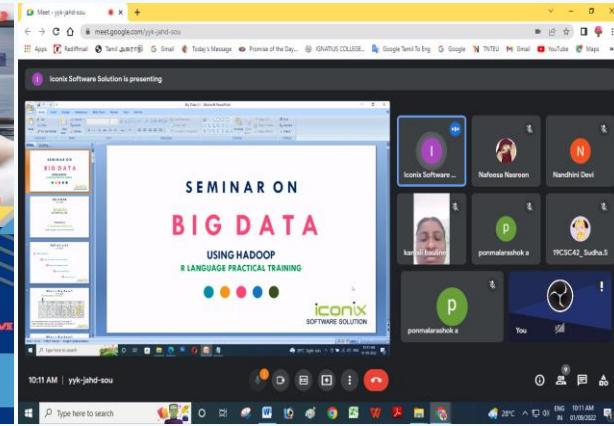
Meet - yyk-jahd-sou

meet.google.com/yyk-jahd-sou

Apps Rediffmail Tamil அகராதி Gmail Today's Message Promise of the Day... IGNATIUS COLLEGE... Google Tamil To Eng Google TNTEU Gmail YouTube Maps

Iconix Software Solution is presenting

Big Data (1) - Microsoft PowerPoint

SEMINAR ON

BIG DATA

USING HADOOP

R LANGUAGE PRACTICAL TRAINING

iconix
SOFTWARE SOLUTION

Type here to search

Iconix Software ...

Nafeesa Nasreen

Nandhini Devi

kamali baulin

ponmalarashok a

19CSC42_Sudha.S

ponmalarashok a

You

10:11 AM | yyk-jahd-sou

Type here to search

28°C

ENG IN

10:11 AM 01/08/2022